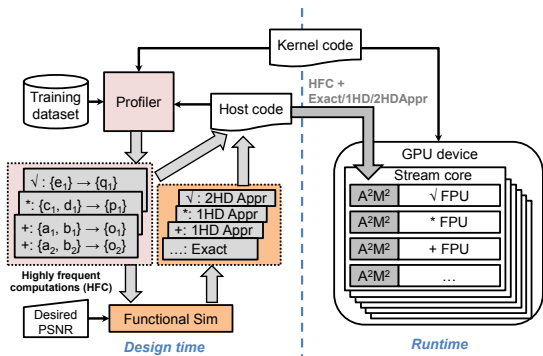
Kernel code

Training dataset

Profiler

Host code

HFC + Exact/1HD/2HDAppr

GPU device

Stream core

$\sqrt{}$: {e$_1$} → {q$_1$}

*: {c$_1$, d$_1$} → {p$_1$}

+: {a$_1$, b$_1$} → {o$_1$}

+: {a$_2$, b$_2$} → {o$_2$}

Highly frequent computations (HFC)

$\sqrt{}$ : 2HD Appr

*: 1HD Appr

+: 1HD Appr

…: Exact

A$^2$M$^2$ $\sqrt{}$ FPU

A$^2$M$^2$ * FPU

A$^2$M$^2$ + FPU

A$^2$M$^2$ …

Desired PSNR

Functional Sim

Design time

Runtime